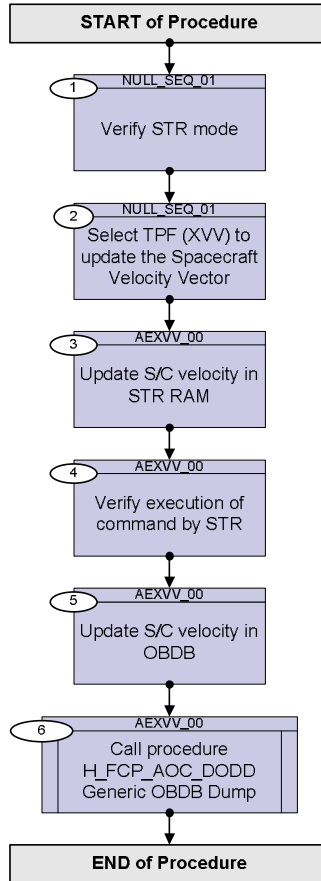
START of Procedure

1
NULL_SEQ_01
Verify STR mode

2
NULL_SEQ_01
Select TPF (XVV) to update the Spacecraft Velocity Vector

3
AEXVV_00
Update S/C velocity in STR RAM

4
AEXVV_00
Verify execution of command by STR

5
AEXVV_00
Update S/C velocity in OBDB

6
AEXVV_00
Call procedure H_FCP_AOC_DODD Generic OBDB Dump

END of Procedure